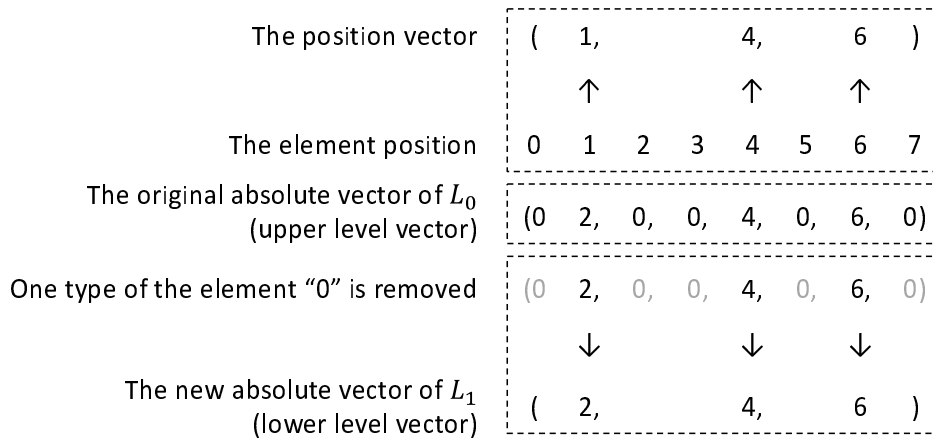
The position vector ( 1, 4, 6 )

↑ ↑ ↑

The element position 0 1 2 3 4 5 6 7

The original absolute vector of $L_0$ (upper level vector) (0 2, 0, 0, 4, 0, 6, 0)

One type of the element "0" is removed (0 2, 0, 0, 4, 0, 6, 0)

↓ ↓ ↓

The new absolute vector of $L_1$ (lower level vector) ( 2, 4, 6 )